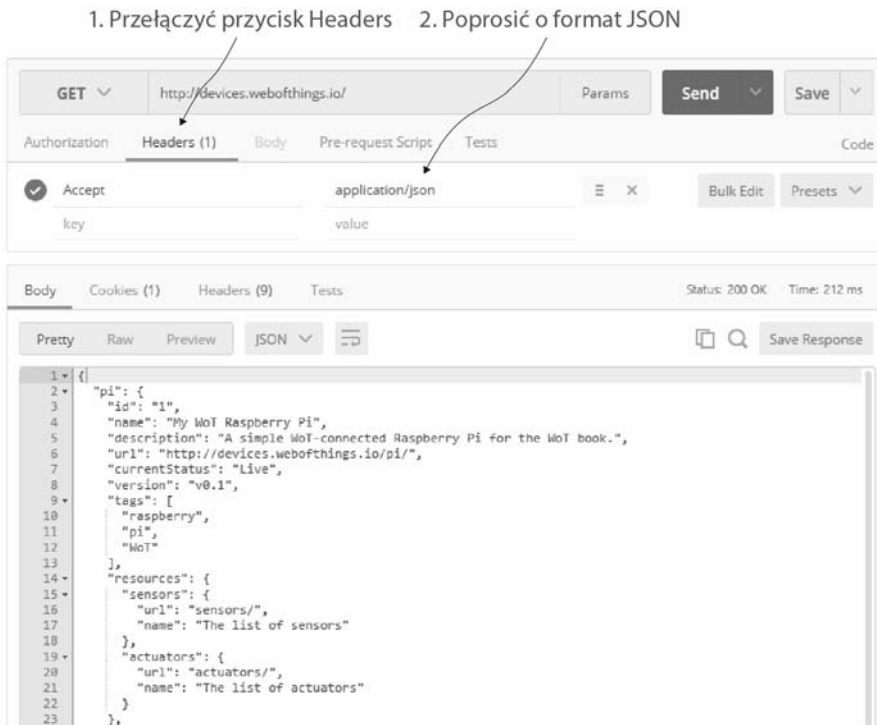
1. Przełączyć przycisk Headers 2. Poprosić o format JSON

GET ∨ http://devices.webofthings.io/ Params Send Save

Authorization Headers (1) Body Pre-request Script Tests Code

Accept application/json Bulk Edit Presets
key value

Body Cookies (1) Headers (9) Tests Status: 200 OK Time: 212 ms

Pretty Raw Preview JSON ∨ Save Response

1 {
2 "pi": {
3 "id": "1",
4 "name": "My WoT Raspberry Pi",
5 "description": "A simple WoT-connected Raspberry Pi for the WoT book.",
6 "url": "http://devices.webofthings.io/pi/",
7 "currentStatus": "Live",
8 "version": "v0.1",
9 "tags": [
10 "raspberry",
11 "pi",
12 "WoT"
13 ],
14 "resources": {
15 "sensors": {
16 "url": "sensors/",
17 "name": "The list of sensors"
18 },
19 "actuators": {
20 "url": "actuators/",
21 "name": "The list of actuators"
22 }
23 },